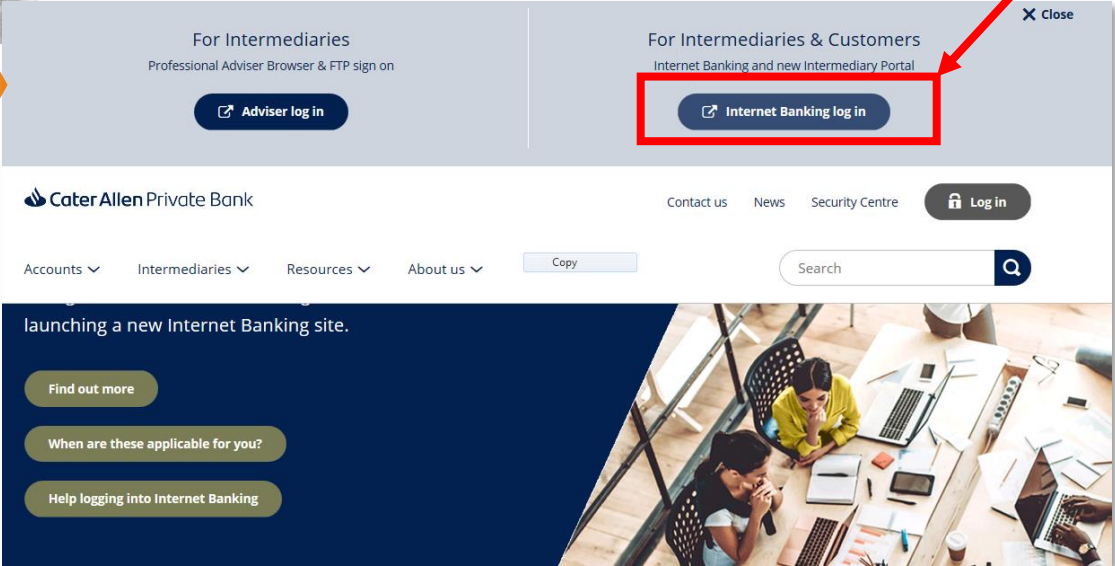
✕ Close

For Intermediaries
Professional Adviser Browser & FTP sign on
Adviser log in

For Intermediaries & Customers
Internet Banking and new Intermediary Portal
Internet Banking log in

Cater Allen Private Bank

Contact us News Security Centre Log in

Accounts Intermediaries Resources About us Copy Search

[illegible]
launching a new Internet Banking site.

Find out more

When are these applicable for you?

Help logging into Internet Banking